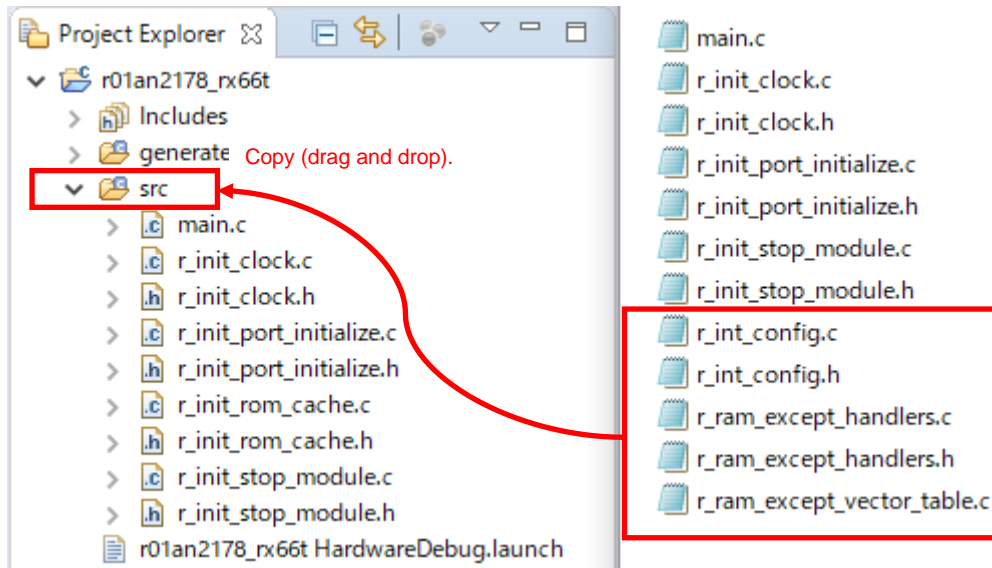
Project Explorer

r01an2178_rx66t

Includes

generate

Copy (drag and drop).

src

main.c

r_init_clock.c

r_init_clock.h

r_init_port_initialize.c

r_init_port_initialize.h

r_init_rom_cache.c

r_init_rom_cache.h

r_init_stop_module.c

r_init_stop_module.h

r01an2178_rx66t HardwareDebug.launch

main.c

r_init_clock.c

r_init_clock.h

r_init_port_initialize.c

r_init_port_initialize.h

r_init_stop_module.c

r_init_stop_module.h

r_int_config.c

r_int_config.h

r_ram_except_handlers.c

r_ram_except_handlers.h

r_ram_except_vector_table.c